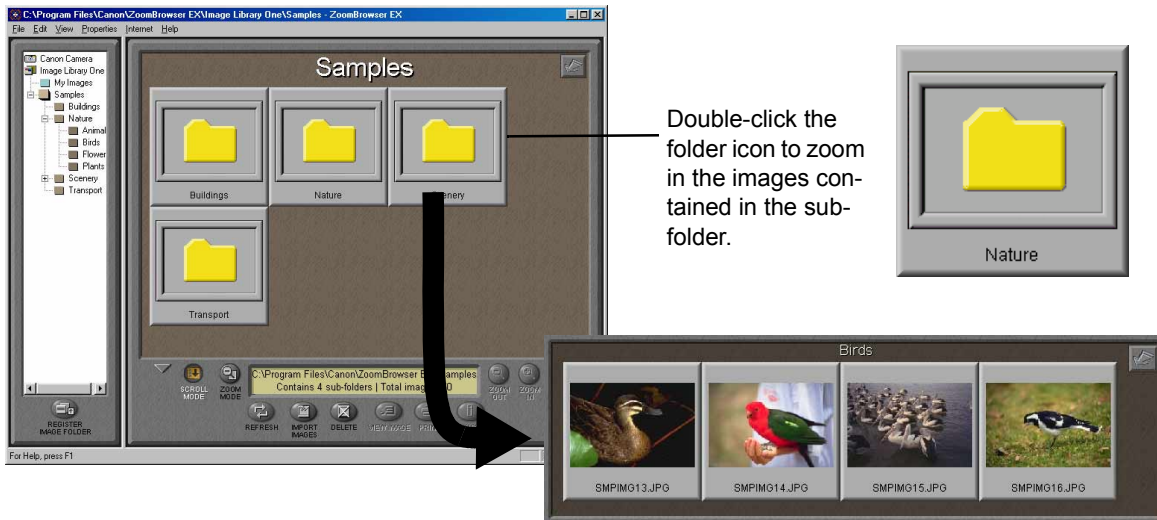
C:\Program Files\Canon\ZoomBrowser EX\Image Library One\Samples - ZoomBrowser EX

File Edit View Properties Internet Help

Canon Camera
Image Library One
My Images
Samples
Buildings
Nature
Animal
Birds
Flower
Plants
Scenery
Transport

REGISTER IMAGE FOLDER

Samples

Buildings

Nature

Scenery

Transport

SCROLL MODE

ZOOM MODE

C:\Program Files\Canon\ZoomBrowser E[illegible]amples
Contains 4 sub-folders | Total imag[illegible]0

ZOOM OUT

ZOOM IN

REFRESH

IMPORT IMAGES

DELETE

VIEW IMAGE

PRIN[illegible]

For Help, press F1

Double-click the folder icon to zoom in the images contained in the subfolder.

Nature

Birds

SMPIMG13.JPG

SMPIMG14.JPG

SMPIMG15.JPG

SMPIMG16.JPG